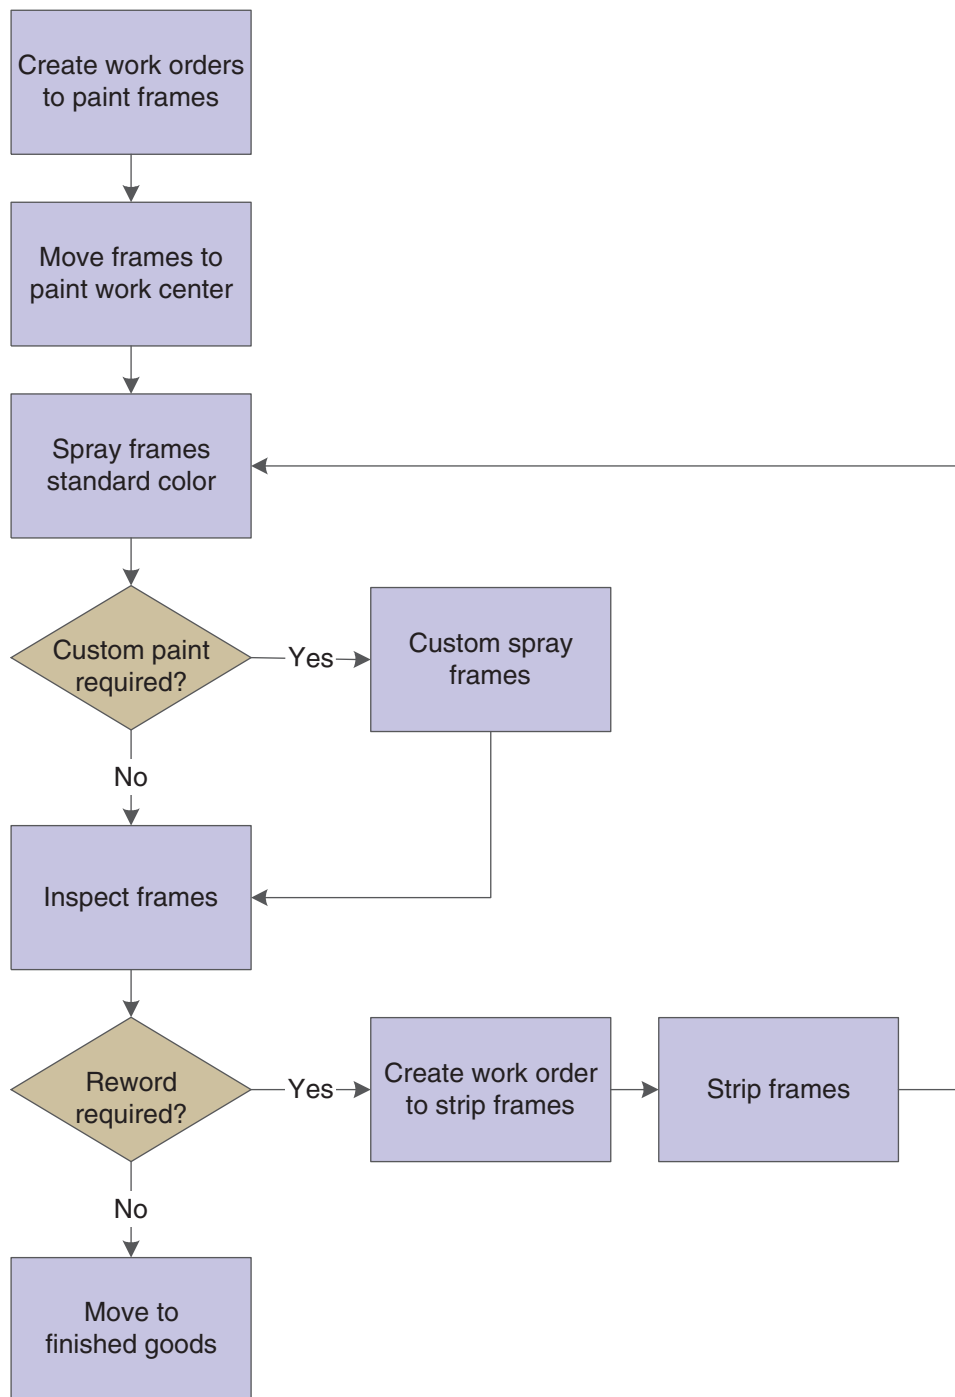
Create work orders to paint frames

Move frames to paint work center

Spray frames standard color

Custom paint required?

Yes

Custom spray frames

No

Inspect frames

Reword required?

Yes

Create work order to strip frames

Strip frames

No

Move to finished goods